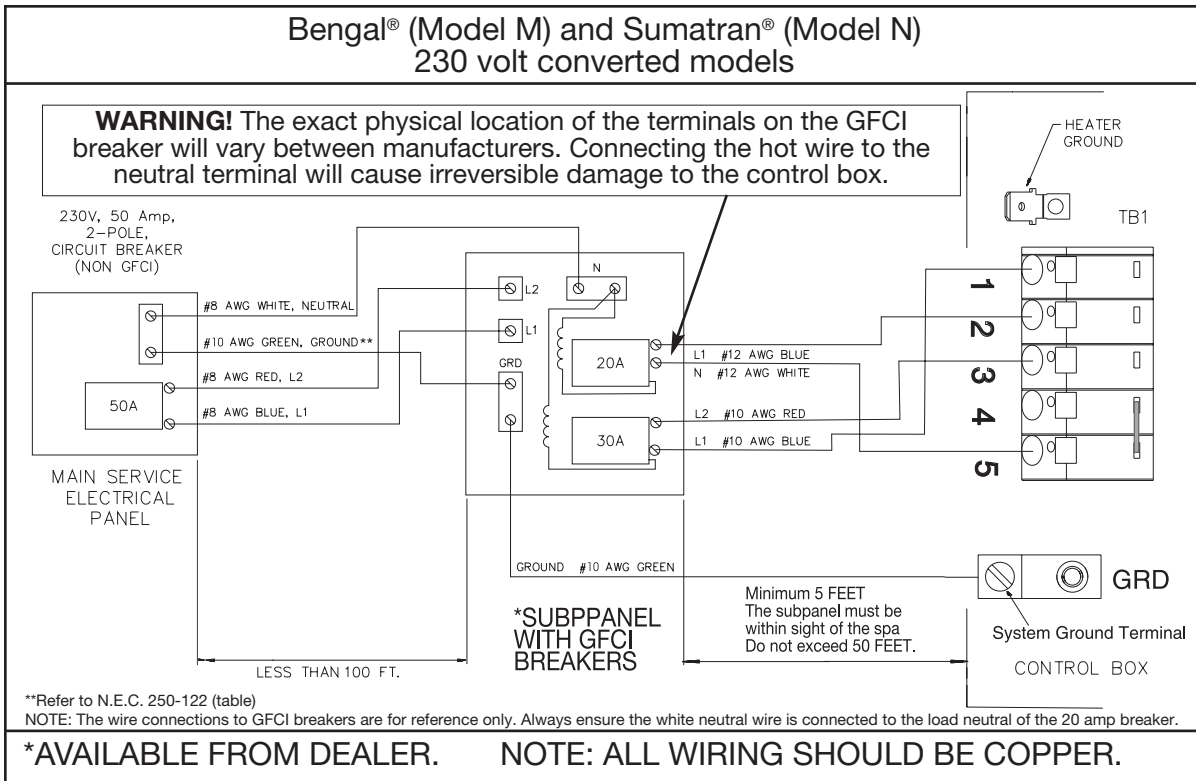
Bengal® (Model M) and Sumatran® (Model N)
230 volt converted models

**WARNING!** The exact physical location of the terminals on the GFCI breaker will vary between manufacturers. Connecting the hot wire to the neutral terminal will cause irreversible damage to the control box.

HEATER GROUND

TB1

230V, 50 Amp, 2-POLE, CIRCUIT BREAKER (NON GFCI)

#8 AWG WHITE, NEUTRAL
#10 AWG GREEN, GROUND**
#8 AWG RED, L2
#8 AWG BLUE, L1

50A

MAIN SERVICE ELECTRICAL PANEL

L2
N
L1
GRD
20A
30A

L1 #12 AWG BLUE
N #12 AWG WHITE
L2 #10 AWG RED
L1 #10 AWG BLUE

1
2
3
4
5

GROUND #10 AWG GREEN

Minimum 5 FEET
The subpanel must be within sight of the spa
Do not exceed 50 FEET.

GRD

System Ground Terminal

CONTROL BOX

*SUBPPANEL WITH GFCI BREAKERS

LESS THAN 100 FT.

**Refer to N.E.C. 250-122 (table)
NOTE: The wire connections to GFCI breakers are for reference only. Always ensure the white neutral wire is connected to the load neutral of the 20 amp breaker.

*AVAILABLE FROM DEALER. NOTE: ALL WIRING SHOULD BE COPPER.